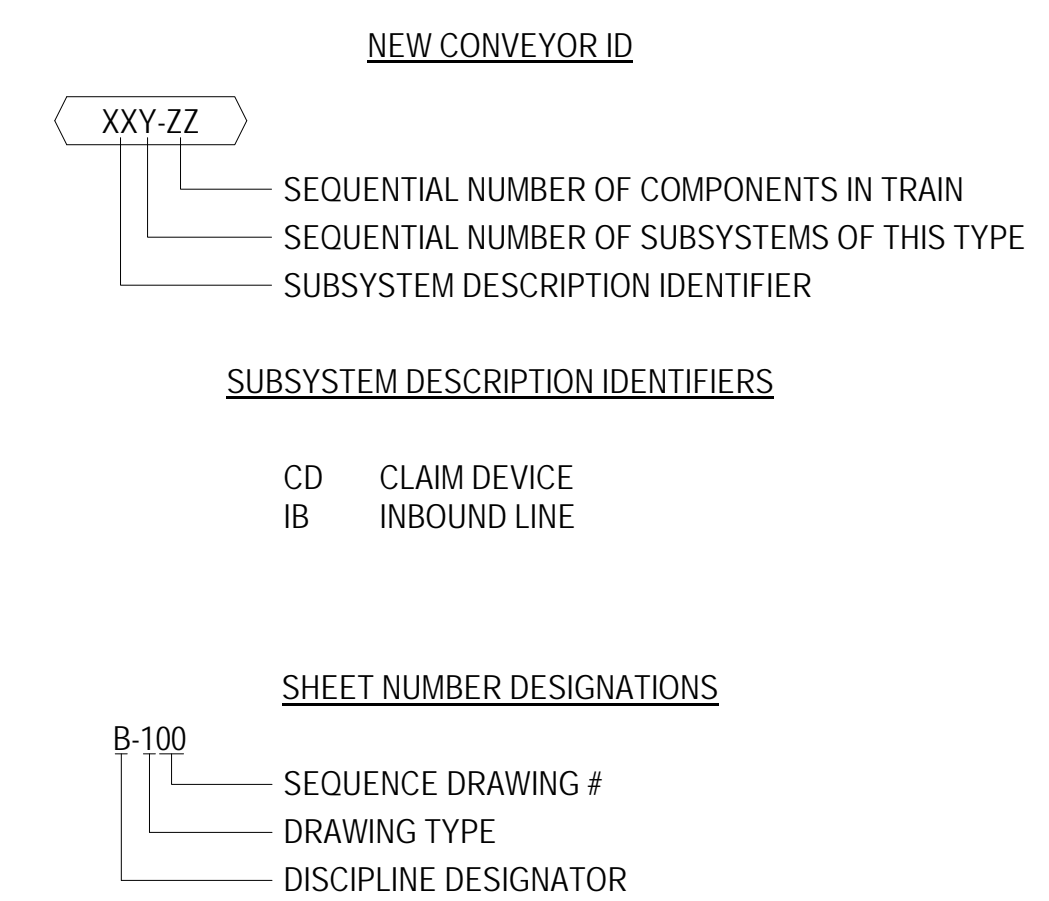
NEW CONVEYOR ID

XXY-ZZ

SEQUENTIAL NUMBER OF COMPONENTS IN TRAIN
SEQUENTIAL NUMBER OF SUBSYSTEMS OF THIS TYPE
SUBSYSTEM DESCRIPTION IDENTIFIER

SUBSYSTEM DESCRIPTION IDENTIFIERS

CD CLAIM DEVICE
IB INBOUND LINE

SHEET NUMBER DESIGNATIONS

B-100

SEQUENCE DRAWING #
DRAWING TYPE
DISCIPLINE DESIGNATOR